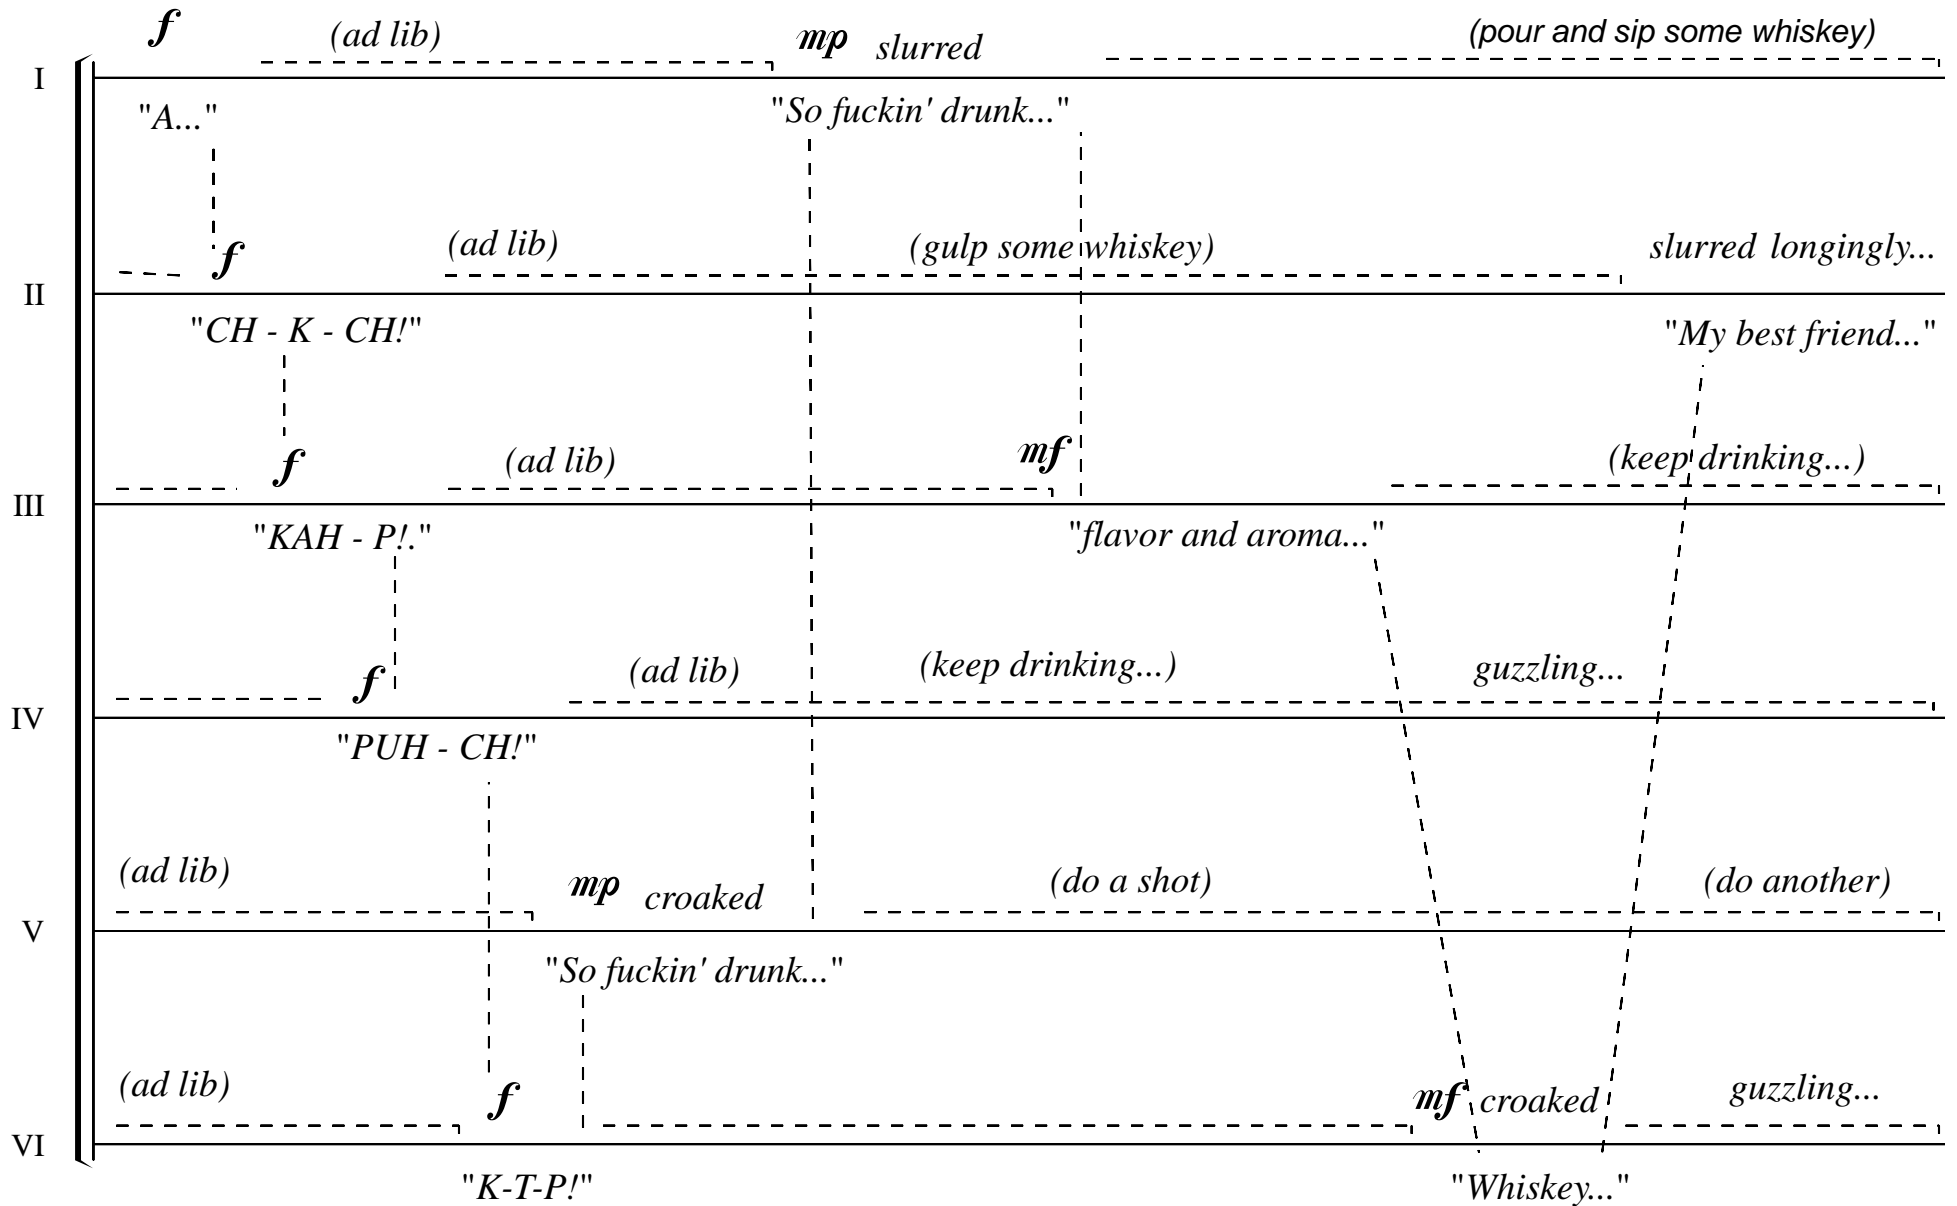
I
$f$ (ad lib) $mp$ slurred (pour and sip some whiskey)
"A..." "So fuckin' drunk..."

II
$f$ (ad lib) (gulp some whiskey) slurred longingly...
"CH - K - CH!" "My best friend..."

III
$f$ (ad lib) $mf$ (keep drinking...)
"KAH - P!." "flavor and aroma..."

IV
$f$ (ad lib) (keep drinking...) guzzling...
"PUH - CH!"

V
(ad lib) $mp$ croaked (do a shot) (do another)
"So fuckin' drunk..."

VI
(ad lib) $f$ $mf$ croaked guzzling...
"K-T-P!" "Whiskey..."